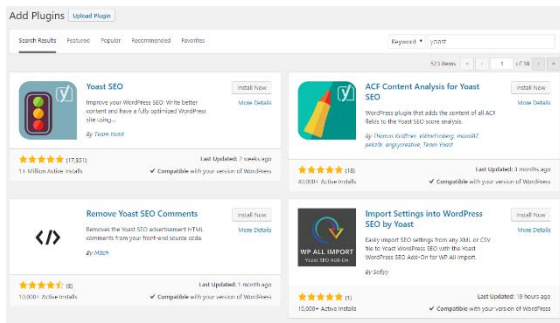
Add Plugins Upload Plugin

Search Results Featured Popular Recommended Favorites

Keyword yoast

573 items « ‹ 1 of 16 › »

Yoast SEO
Install Now
More Details
Improve your WordPress SEO: Write better content and have a fully optimized WordPress site using...
By Team Yoast
(17,831)
1+ Million Active Installs
Last Updated: 2 weeks ago
✔ Compatible with your version of WordPress

ACF Content Analysis for Yoast SEO
Install Now
More Details
WordPress plugin that adds the content of all ACF fields to the Yoast SEO score analysis.
By Thomas Kräftner, ViktorFroberg, marol87, pekz0r, angrycreative, Team Yoast
(18)
80,000+ Active Installs
Last Updated: 3 months ago
✔ Compatible with your version of WordPress

Remove Yoast SEO Comments
Install Now
More Details
Removes the Yoast SEO advertisement HTML comments from your front-end source code.
By Mitch
(8)
10,000+ Active Installs
Last Updated: 1 month ago
✔ Compatible with your version of WordPress

Import Settings into WordPress SEO by Yoast
Install Now
More Details
WP ALL IMPORT
Yoast SEO Add-On
Easily import SEO settings from any XML or CSV file to Yoast WordPress SEO with the Yoast WordPress SEO Add-On for WP All Import.
By Soflyy
(1)
10,000+ Active Installs
Last Updated: 18 hours ago
✔ Compatible with your version of WordPress